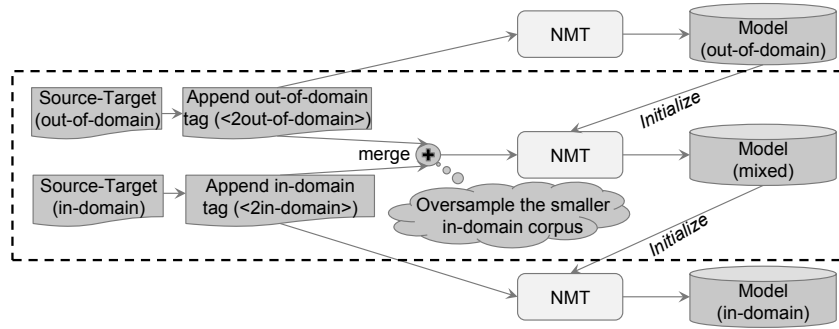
NMT

Model (out-of-domain)

Source-Target (out-of-domain)

Append out-of-domain tag (<2out-of-domain>)

Initialize

merge

NMT

Model (mixed)

Source-Target (in-domain)

Append in-domain tag (<2in-domain>)

Oversample the smaller in-domain corpus

Initialize

NMT

Model (in-domain)